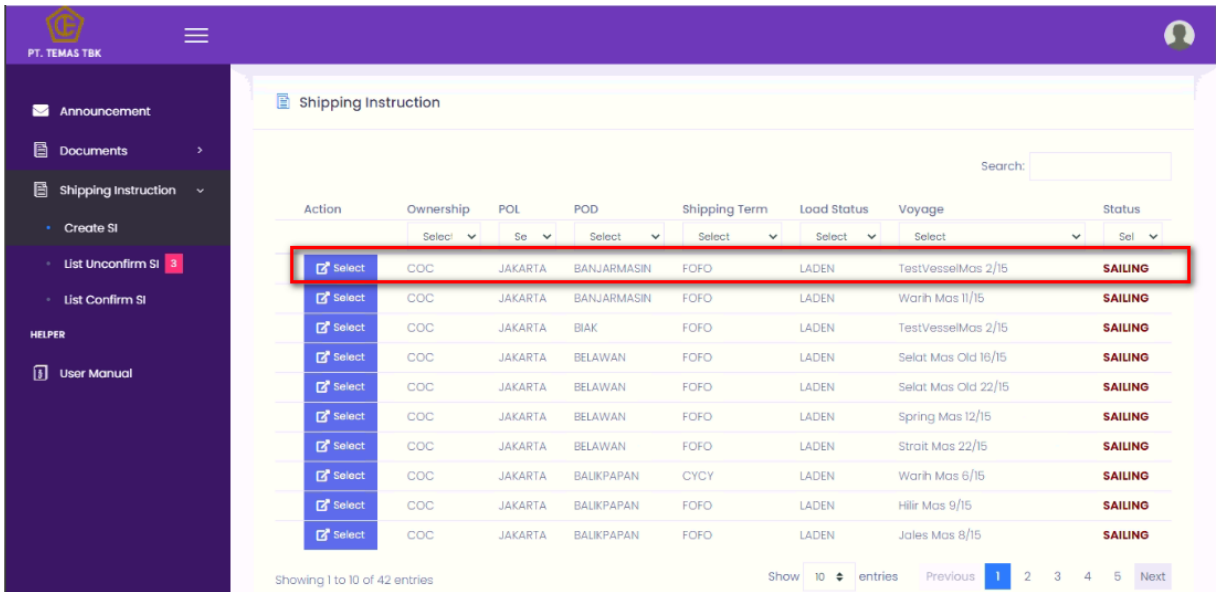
PT. TEMAS TBK

Announcement
Documents
Shipping Instruction
Create SI
List Unconfirm SI 3
List Confirm SI
HELPER
User Manual

Shipping Instruction

Search:

| Action | Ownership | POL | POD | Shipping Term | Load Status | Voyage | Status |
|---|---|---|---|---|---|---|---|
| | Select | Se | Select | Select | Select | Select | Sel |
| Select | COC | JAKARTA | BANJARMASIN | FOFO | LADEN | TestVesselMas 2/15 | SAILING |
| Select | COC | JAKARTA | BANJARMASIN | FOFO | LADEN | Warih Mas 11/15 | SAILING |
| Select | COC | JAKARTA | BIAK | FOFO | LADEN | TestVesselMas 2/15 | SAILING |
| Select | COC | JAKARTA | BELAWAN | FOFO | LADEN | Selat Mas Old 16/15 | SAILING |
| Select | COC | JAKARTA | BELAWAN | FOFO | LADEN | Selat Mas Old 22/15 | SAILING |
| Select | COC | JAKARTA | BELAWAN | FOFO | LADEN | Spring Mas 12/15 | SAILING |
| Select | COC | JAKARTA | BELAWAN | FOFO | LADEN | Strait Mas 22/15 | SAILING |
| Select | COC | JAKARTA | BALIKPAPAN | CYCY | LADEN | Warih Mas 6/15 | SAILING |
| Select | COC | JAKARTA | BALIKPAPAN | FOFO | LADEN | Hilir Mas 9/15 | SAILING |
| Select | COC | JAKARTA | BALIKPAPAN | FOFO | LADEN | Jales Mas 8/15 | SAILING |

Showing 1 to 10 of 42 entries

Show 10 entries

Previous 1 2 3 4 5 Next